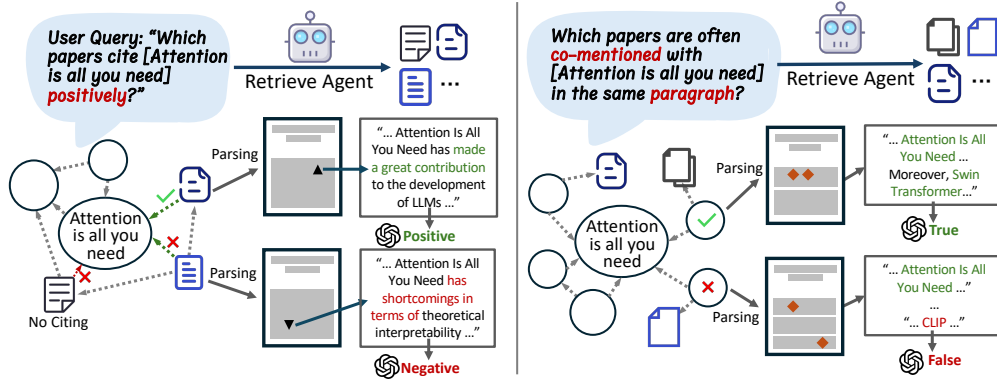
User Query: "Which papers cite [Attention is all you need] positively?"

Retrieve Agent

...

Attention is all you need

No Citing

Parsing

"... Attention Is All You Need has made a great contribution to the development of LLMs ..."

Positive

Parsing

"... Attention Is All You Need has shortcomings in terms of theoretical interpretability ..."

Negative

Which papers are often co-mentioned with [Attention is all you need] in the same paragraph?

Retrieve Agent

...

Attention is all you need

Parsing

"... Attention Is All You Need ... Moreover, Swin Transformer..."

True

Parsing

"... Attention Is All You Need ..."

...

"... CLIP ..."

False